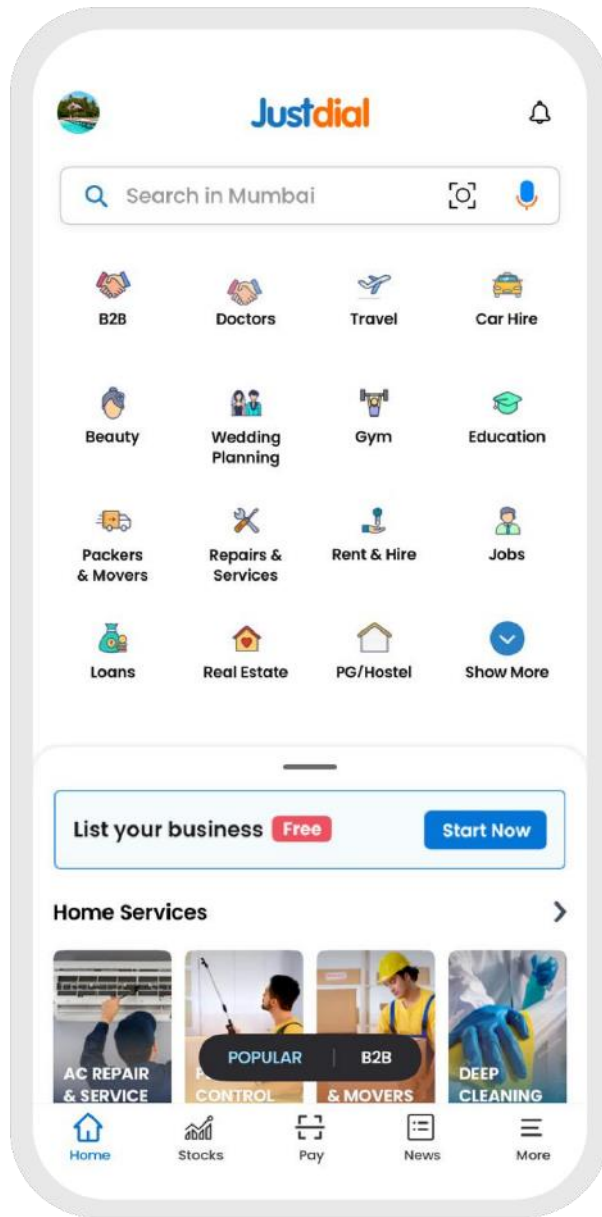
Justdial

Search in Mumbai

B2B
Doctors
Travel
Car Hire

Beauty
Wedding Planning
Gym
Education

Packers & Movers
Repairs & Services
Rent & Hire
Jobs

Loans
Real Estate
PG/Hostel
Show More

List your business Free
Start Now

Home Services

AC REPAIR & SERVICE
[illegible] CONTROL
& MOVERS
DEEP CLEANING

POPULAR
B2B

Home
Stocks
Pay
News
More